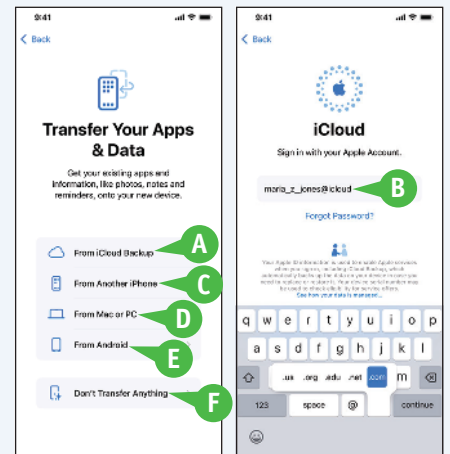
9:41

< Back

Transfer Your Apps & Data

Get your existing apps and information, like photos, notes and reminders, onto your new device.

From iCloud Backup

A

From Another iPhone

C

From Mac or PC

D

From Android

E

Don't Transfer Anything

F

9:41

< Back

iCloud

Sign in with your Apple Account.

maria_z_jones@icloud

B

Forgot Password?

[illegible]

See how your data is managed...

q w e r t y u i o p

a s d f g h j k l

.us .org .edu .net .com m

123 space @ . continue